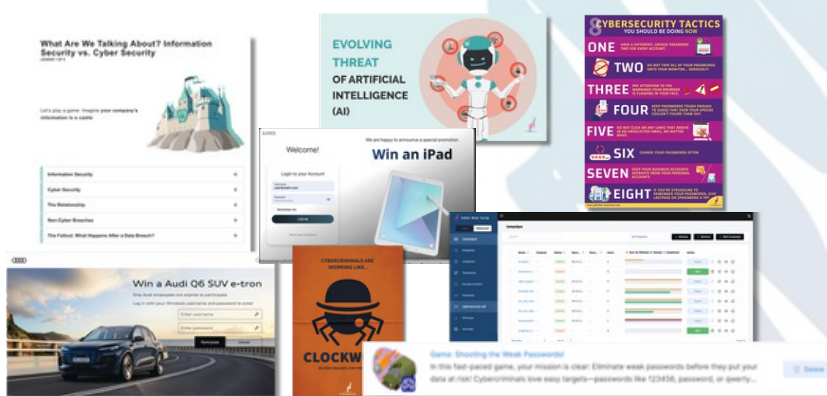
What Are We Talking About? Information Security vs. Cyber Security

Let's play a game: Imagine your company's information is a castle

Information Security
Cyber Security
The Relationship
Non-Cyber Breaches
The Fallout: What Happens After a Data Breach?

EVOLVING THREAT OF ARTIFICIAL INTELLIGENCE (AI)

8 CYBERSECURITY TACTICS YOU SHOULD BE DOING NOW
ONE
TWO
THREE
FOUR
FIVE
SIX
SEVEN
EIGHT

Welcome!
Login to your Account
Log in

We are happy to announce a special promotion.
Win an iPad

Win a Audi Q6 SUV e-tron
Only Audi employees are eligible to participate
Log in with your Windows username and password to enter
Enter username
Enter password
Participate

CYBERCRIMINALS ARE WORKING LIKE...
CLOCKW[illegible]

Game: Shooting the Weak Passwords!
In this fast-paced game, your mission is clear: Eliminate weak passwords before they put your data at risk! Cybercriminals love easy targets—passwords like 123456, password, or qwerty...
Delete